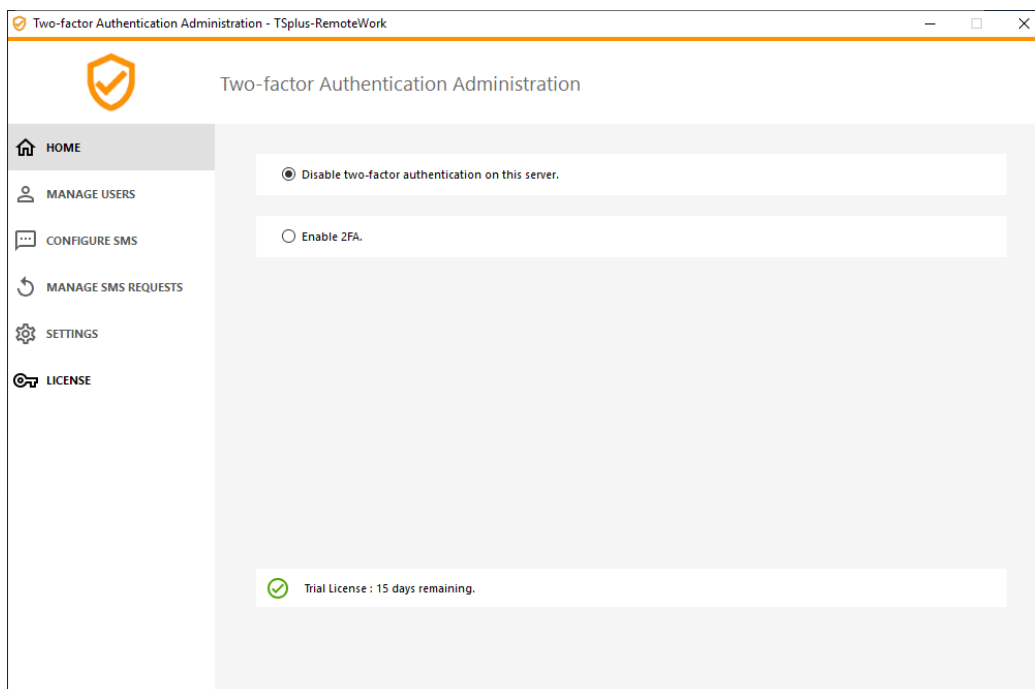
Two-factor Authentication Administration - TSplus-RemoteWork

Two-factor Authentication Administration

HOME

MANAGE USERS

CONFIGURE SMS

MANAGE SMS REQUESTS

SETTINGS

LICENSE

Disable two-factor authentication on this server.

Enable 2FA.

Trial License : 15 days remaining.